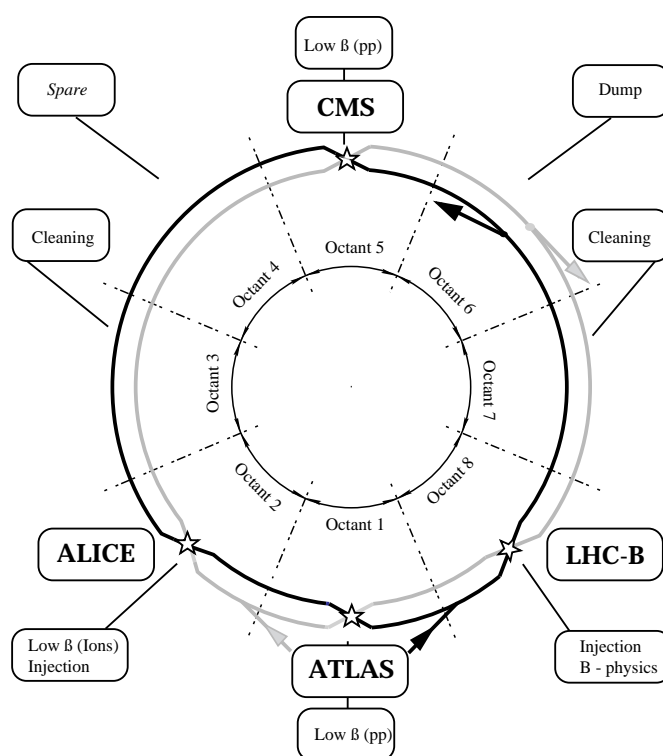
Low ß (pp)

CMS

Spare

Dump

Cleaning

Cleaning

Octant 5

Octant 4

Octant 6

Octant 3

Octant 7

Octant 2

Octant 8

Octant 1

ALICE

LHC-B

Low ß (Ions)
Injection

ATLAS

Injection
B - physics

Low ß (pp)